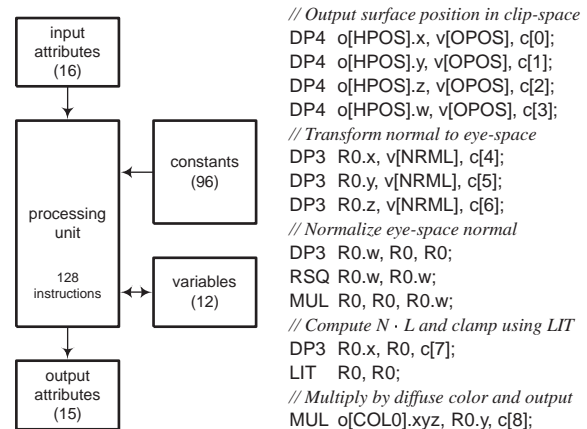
input attributes (16)

constants (96)

processing unit

128 instructions

variables (12)

output attributes (15)

// Output surface position in clip-space
DP4 o[HPOS].x, v[OPOS], c[0];
DP4 o[HPOS].y, v[OPOS], c[1];
DP4 o[HPOS].z, v[OPOS], c[2];
DP4 o[HPOS].w, v[OPOS], c[3];
// Transform normal to eye-space
DP3 R0.x, v[NRML], c[4];
DP3 R0.y, v[NRML], c[5];
DP3 R0.z, v[NRML], c[6];
// Normalize eye-space normal
DP3 R0.w, R0, R0;
RSQ R0.w, R0.w;
MUL R0, R0, R0.w;
// Compute $N \cdot L$ and clamp using LIT
DP3 R0.x, R0, c[7];
LIT R0, R0;
// Multiply by diffuse color and output
MUL o[COL0].xyz, R0.y, c[8];